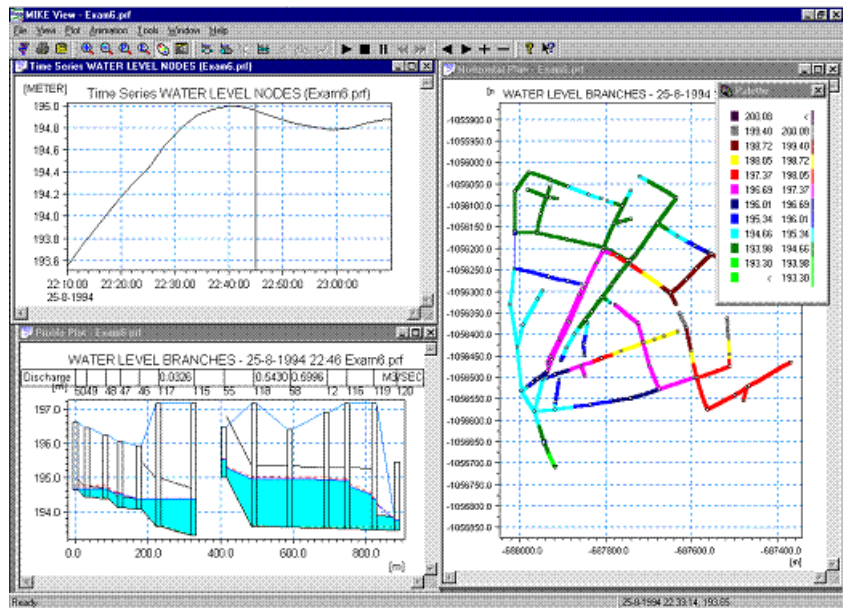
MIKE View - Exam6.prf

File View Plot Animation Tools Window Help

Time Series WATER LEVEL NODES (Exam6.prf)

[METER]

Time Series WATER LEVEL NODES (Exam6.prf)

195.0
194.8
194.6
194.4
194.2
194.0
193.8
193.6

22:10:00
25-8-1994
22:20:00
22:30:00
22:40:00
22:50:00
23:00:00

Profile Plot - Exam6.prf

WATER LEVEL BRANCHES - 25-8-1994 22:46 Exam6.prf

Discharge [m]
0.0326
0.5430 0.6996
M3/SEC

50 49 48 47 46 117 115 55 118 58 12 116 119 120

197.0
196.0
195.0
194.0

0.0
200.0
400.0
600.0
800.0
[m]

Horizontal Plan - Exam6.prf

WATER LEVEL BRANCHES - 25-8-1994

-1055900.0
-1055950.0
-1056000.0
-1056050.0
-1056100.0
-1056150.0
-1056200.0
-1056250.0
-1056300.0
-1056350.0
-1056400.0
-1056450.0
-1056500.0
-1056550.0
-1056600.0
-1056650.0
-1056700.0
-1056750.0
-1056800.0
-1056850.0

-688000.0
-687800.0
-687600.0
-687400.0
[m]

Palette

200.08 <
199.40 200.08
198.72 199.40
198.05 198.72
197.37 198.05
196.69 197.37
196.01 196.69
195.34 196.01
194.66 195.34
193.98 194.66
193.30 193.98
< 193.30

Ready
25-8-1994 22:33:14, 193.05